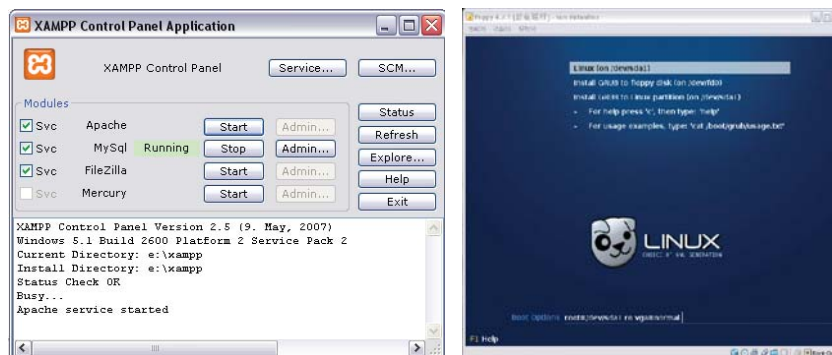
XAMPP Control Panel Application

XAMPP Control Panel

Service...

SCM...

Modules

Svc Apache Start Admin...

Svc MySql Running Stop Admin...

Svc FileZilla Start Admin...

Svc Mercury Start Admin...

Status

Refresh

Explore...

Help

Exit

XAMPP Control Panel Version 2.5 (9. May, 2007)
Windows 5.1 Build 2600 Platform 2 Service Pack 2
Current Directory: e:\xampp
Install Directory: e:\xampp
Status Check OK
Busy...
Apache service started

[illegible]

Linux (on /dev/sda1)

Install GRUB to floppy disk (on /dev/fd0)

Install GRUB to Linux partition (on /dev/sda1)

- For help press 'c', then type: 'help'

- For usage examples, type: 'cat /boot/grub/usage.txt'

LINUX

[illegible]

Boot Options root=/dev/sda1 ro vga=normal

F1 Help